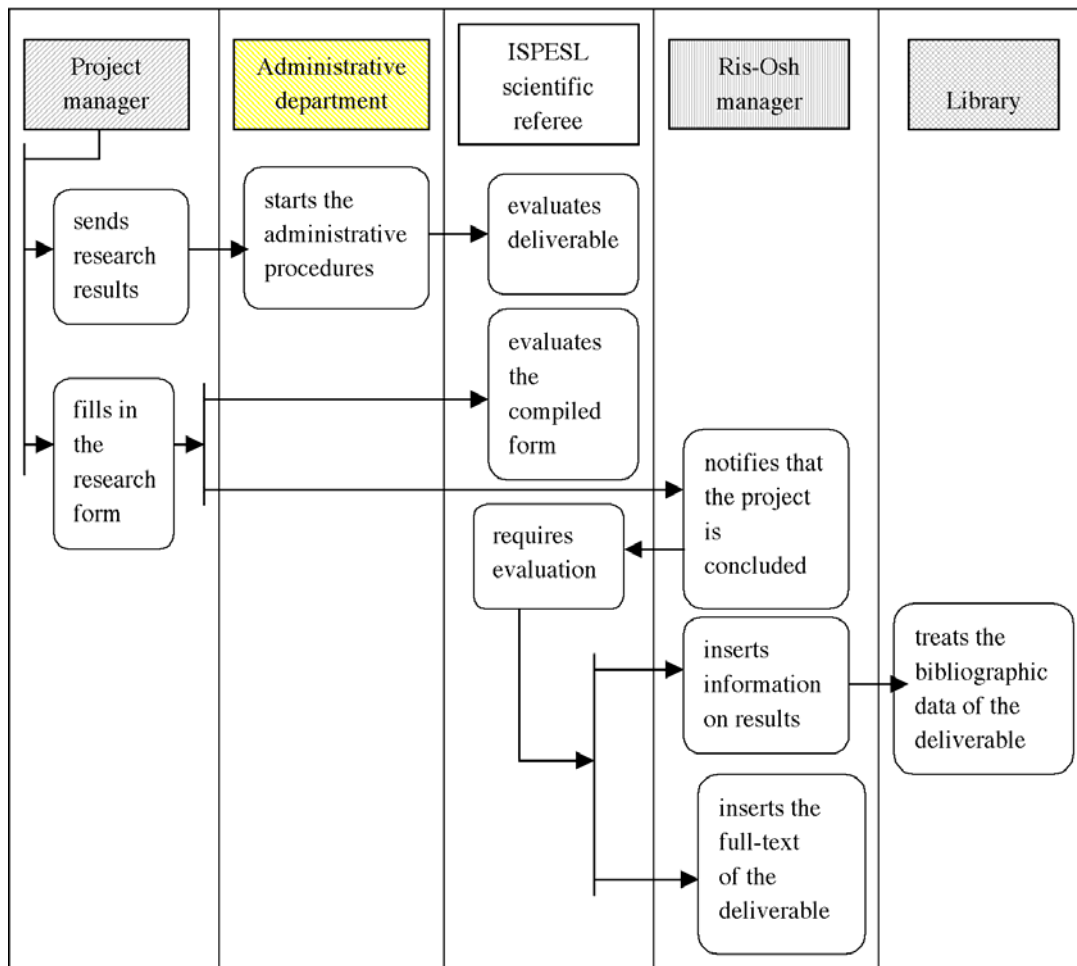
Project manager

Administrative department

ISPESL scientific referee

Ris-Osh manager

Library

sends research results

starts the administrative procedures

evaluates deliverable

evaluates the compiled form

fills in the research form

notifies that the project is concluded

requires evaluation

inserts information on results

treats the bibliographic data of the deliverable

inserts the full-text of the deliverable